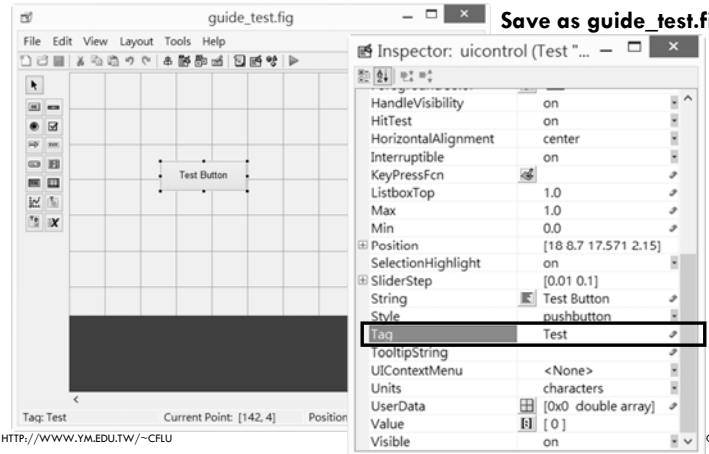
guide_test.fig

Save as guide_test.f

File Edit View Layout Tools Help

Test Button

Tag: Test

Current Point: [142, 4]

Position

Inspector: uicontrol (Test "...

| | |
|---|---|
| HandleVisibility | on |
| HitTest | on |
| HorizontalAlignment | center |
| Interruptible | on |
| KeyPressFcn | |
| ListboxTop | 1.0 |
| Max | 1.0 |
| Min | 0.0 |
| Position | [18 8.7 17.571 2.15] |
| SelectionHighlight | on |
| SliderStep | [0.01 0.1] |
| String | Test Button |
| Style | pushbutton |
| Tag | Test |
| TooltipString | |
| UIContextMenu | <None> |
| Units | characters |
| UserData | [0x0 double array] |
| Value | [ 0 ] |
| Visible | on |

HTTP://WWW.YM.EDU.TW/~CFLU